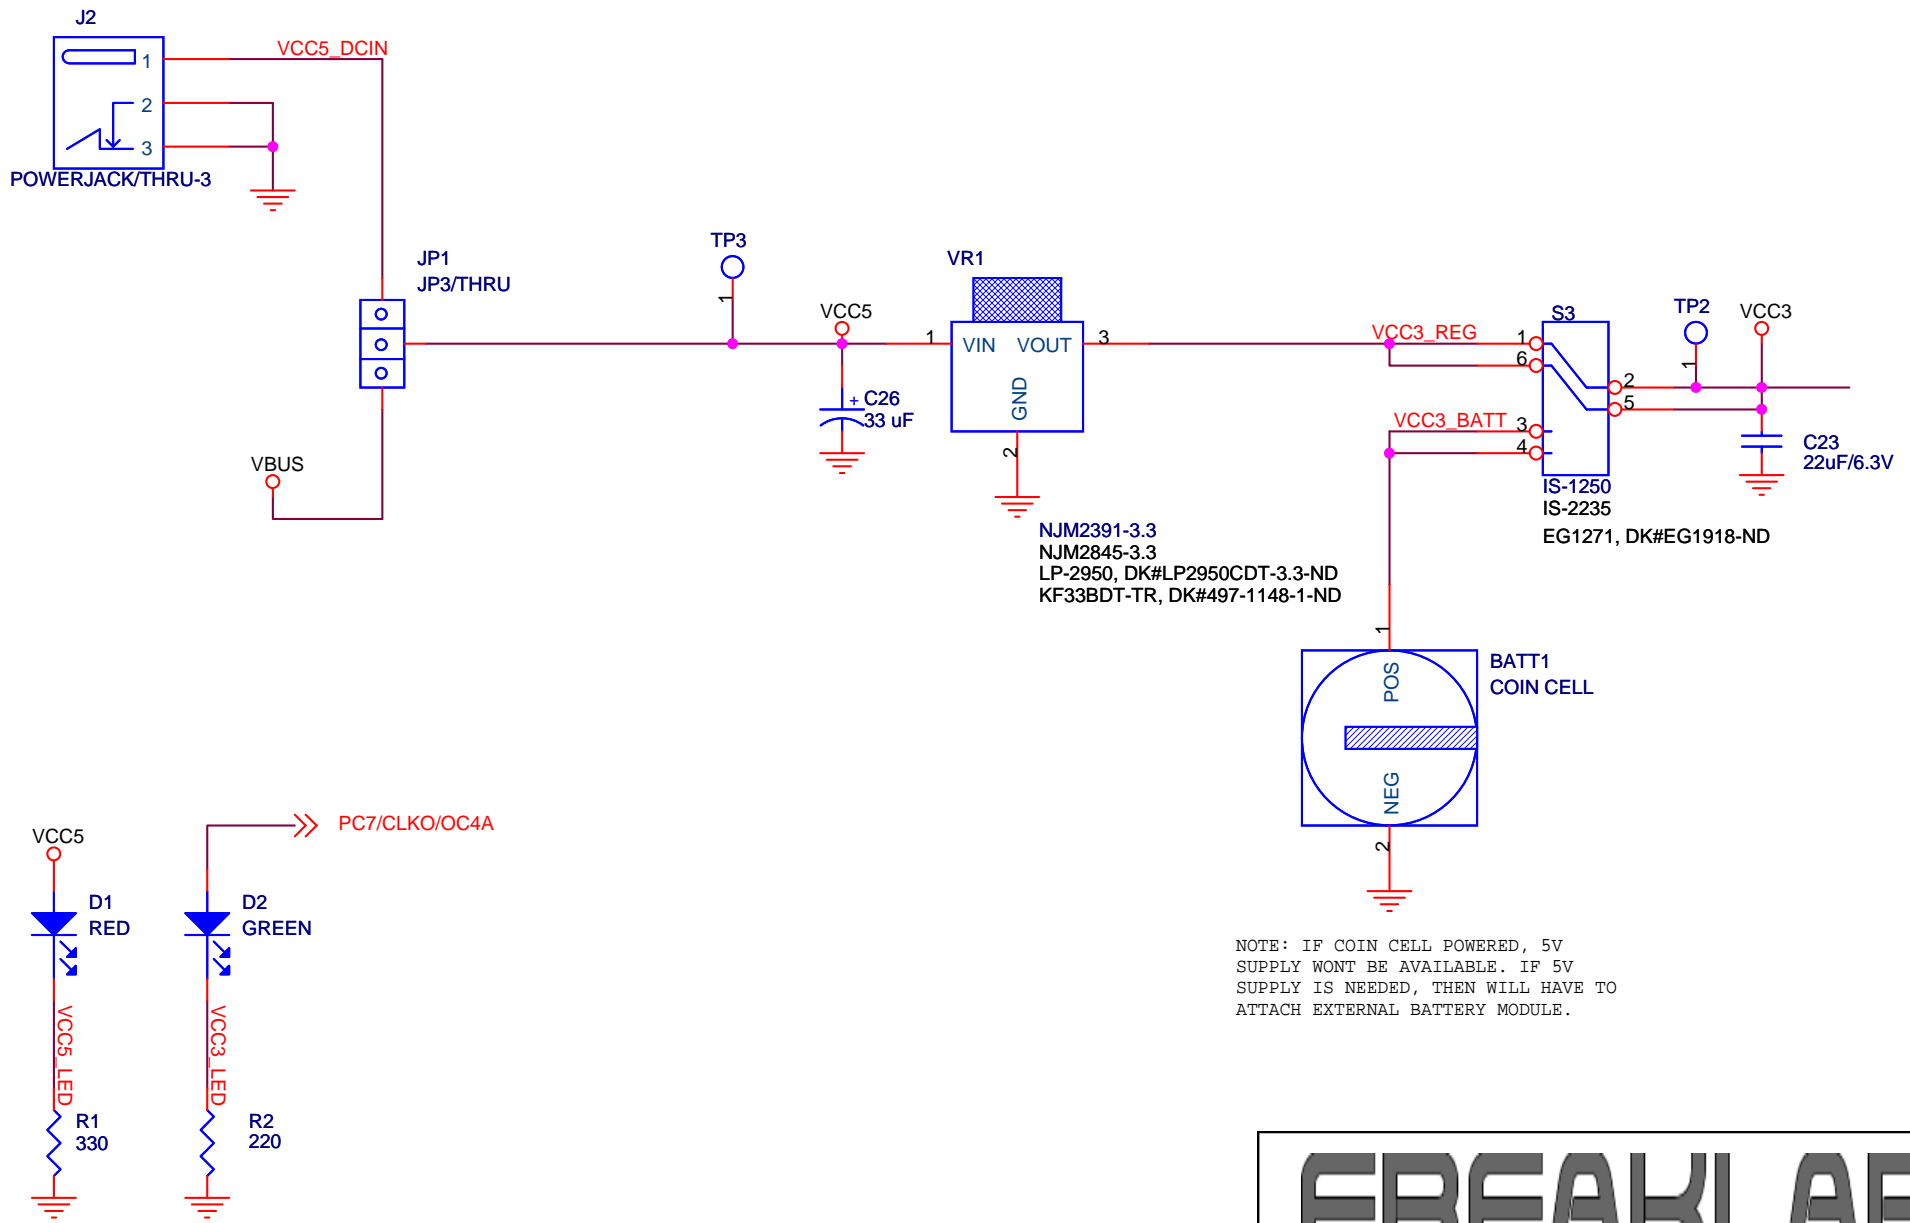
J2

1

2

3

POWERJACK/THRU-3

VCC5_DCIN

JP1
JP3/THRU

VBUS

TP3

1

VCC5

+ C26
33 uF

VR1

1

VIN VOUT

3

GND

2

NJM2391-3.3
NJM2845-3.3
LP-2950, DK#LP2950CDT-3.3-ND
KF33BDT-TR, DK#497-1148-1-ND

VCC3_REG

1

6

VCC3_BATT

3

4

S3

2

5

IS-1250
IS-2235
EG1271, DK#EG1918-ND

TP2

1

VCC3

C23
22uF/6.3V

1

POS

NEG

2

BATT1
COIN CELL

NOTE: IF COIN CELL POWERED, 5V SUPPLY WONT BE AVAILABLE. IF 5V SUPPLY IS NEEDED, THEN WILL HAVE TO ATTACH EXTERNAL BATTERY MODULE.

VCC5

D1
RED

VCC5_LED

R1
330

PC7/CLKO/OC4A

D2
GREEN

VCC3_LED

R2
220

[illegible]